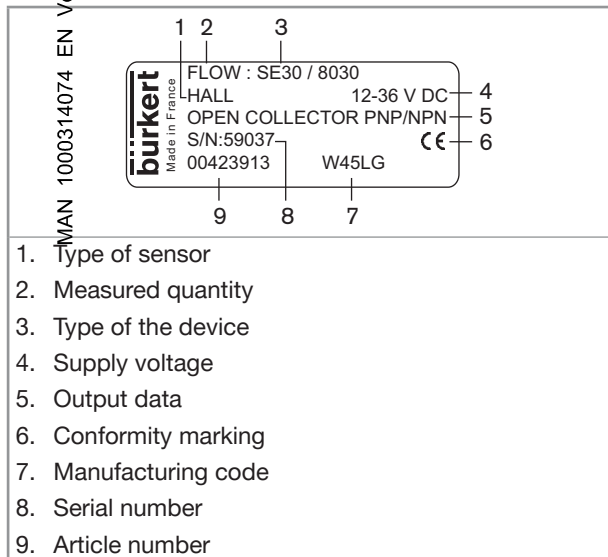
MAN 1000314074 EN V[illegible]

1 2 3

bürkert

Made in France

FLOW : SE30 / 8030
HALL 12-36 V DC
OPEN COLLECTOR PNP/NPN
S/N:59037 CE
00423913 W45LG

4
5
6

9 8 7

1. Type of sensor
2. Measured quantity
3. Type of the device
4. Supply voltage
5. Output data
6. Conformity marking
7. Manufacturing code
8. Serial number
9. Article number